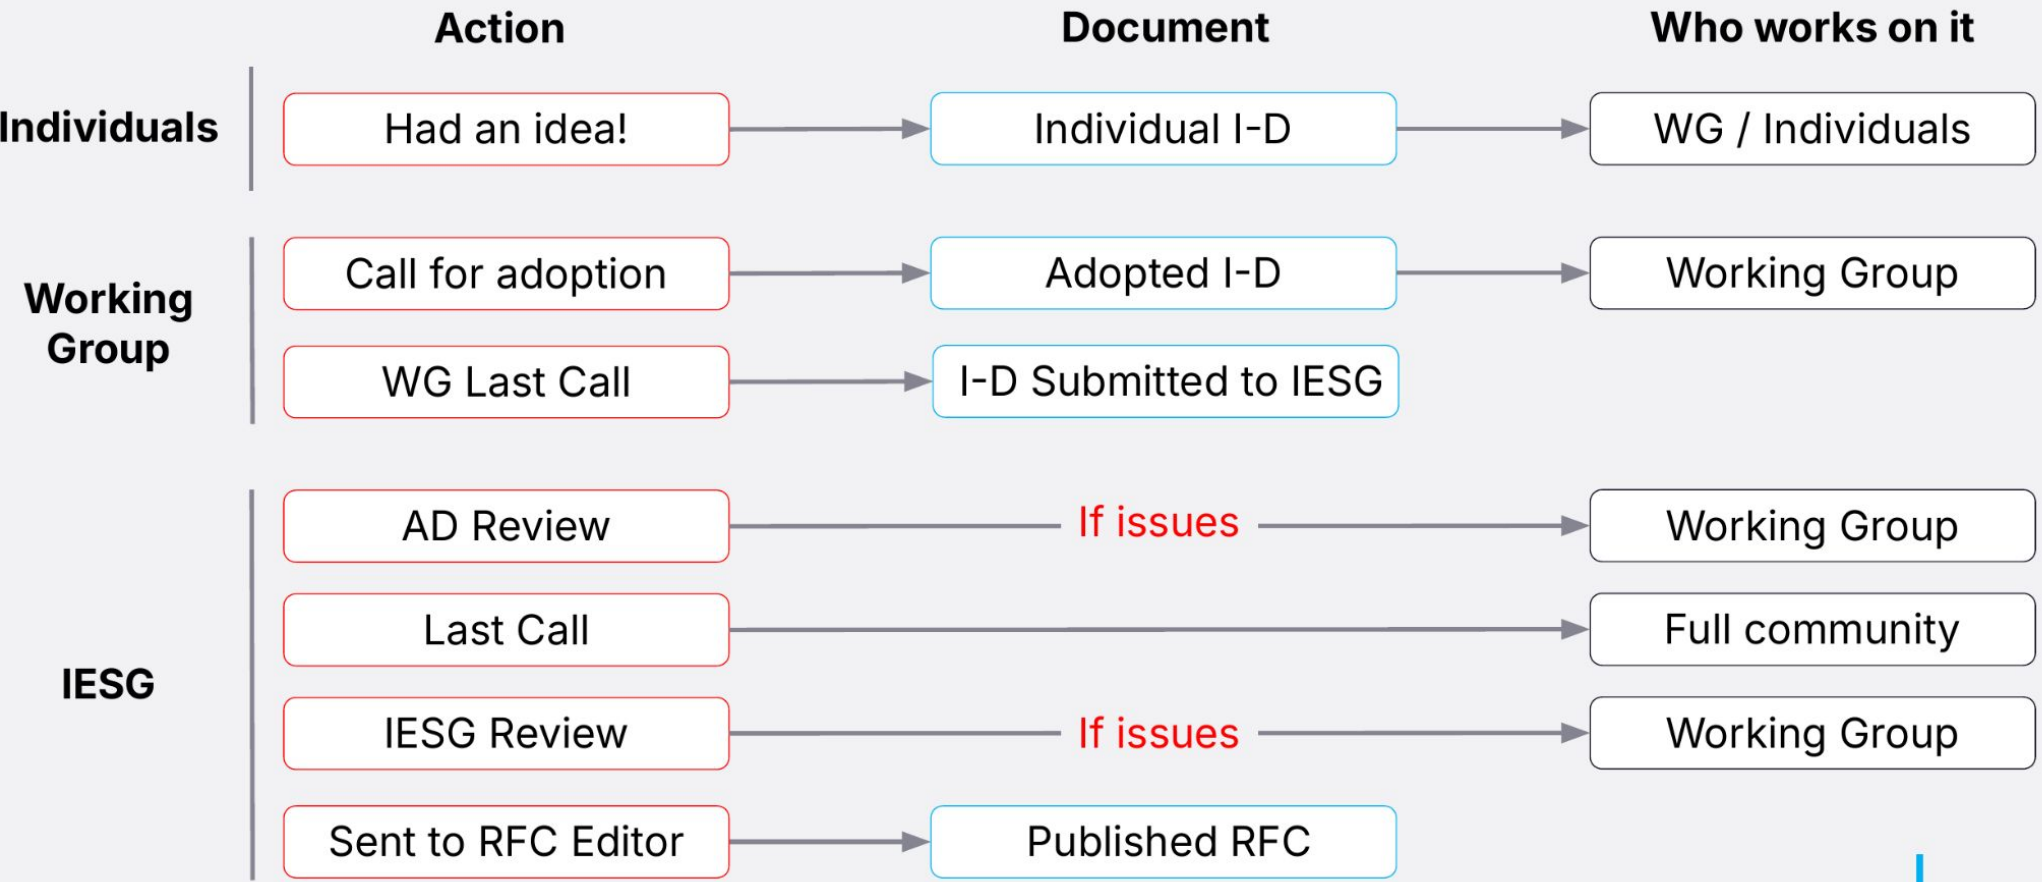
Action

Document

Who works on it

Individuals

Had an idea!

Individual I-D

WG / Individuals

Working Group

Call for adoption

Adopted I-D

Working Group

WG Last Call

I-D Submitted to IESG

IESG

AD Review

If issues

Working Group

Last Call

Full community

IESG Review

If issues

Working Group

Sent to RFC Editor

Published RFC